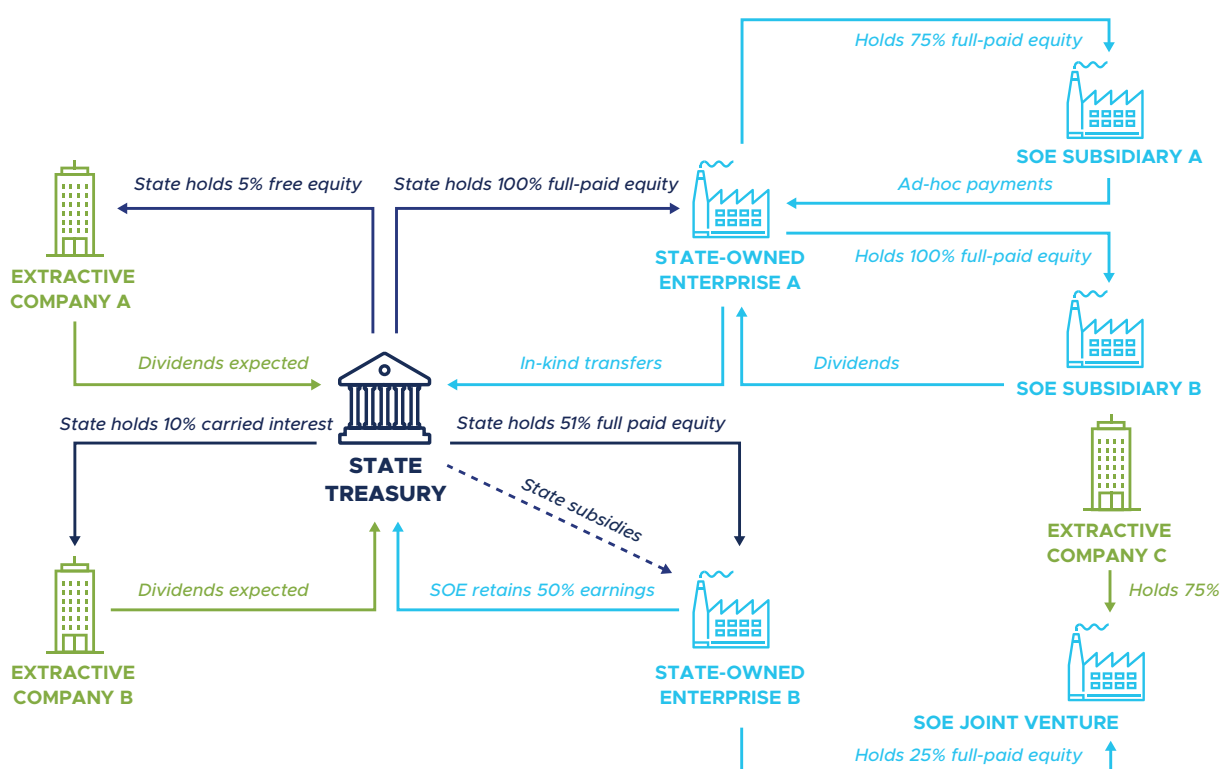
Holds 75% full-paid equity

SOE SUBSIDIARY A

State holds 5% free equity

State holds 100% full-paid equity

Ad-hoc payments

EXTRACTIVE COMPANY A

STATE-OWNED ENTERPRISE A

Holds 100% full-paid equity

SOE SUBSIDIARY B

Dividends expected

In-kind transfers

Dividends

State holds 10% carried interest

State holds 51% full paid equity

STATE TREASURY

State subsidies

EXTRACTIVE COMPANY C

Holds 75%

Dividends expected

SOE retains 50% earnings

EXTRACTIVE COMPANY B

STATE-OWNED ENTERPRISE B

SOE JOINT VENTURE

Holds 25% full-paid equity